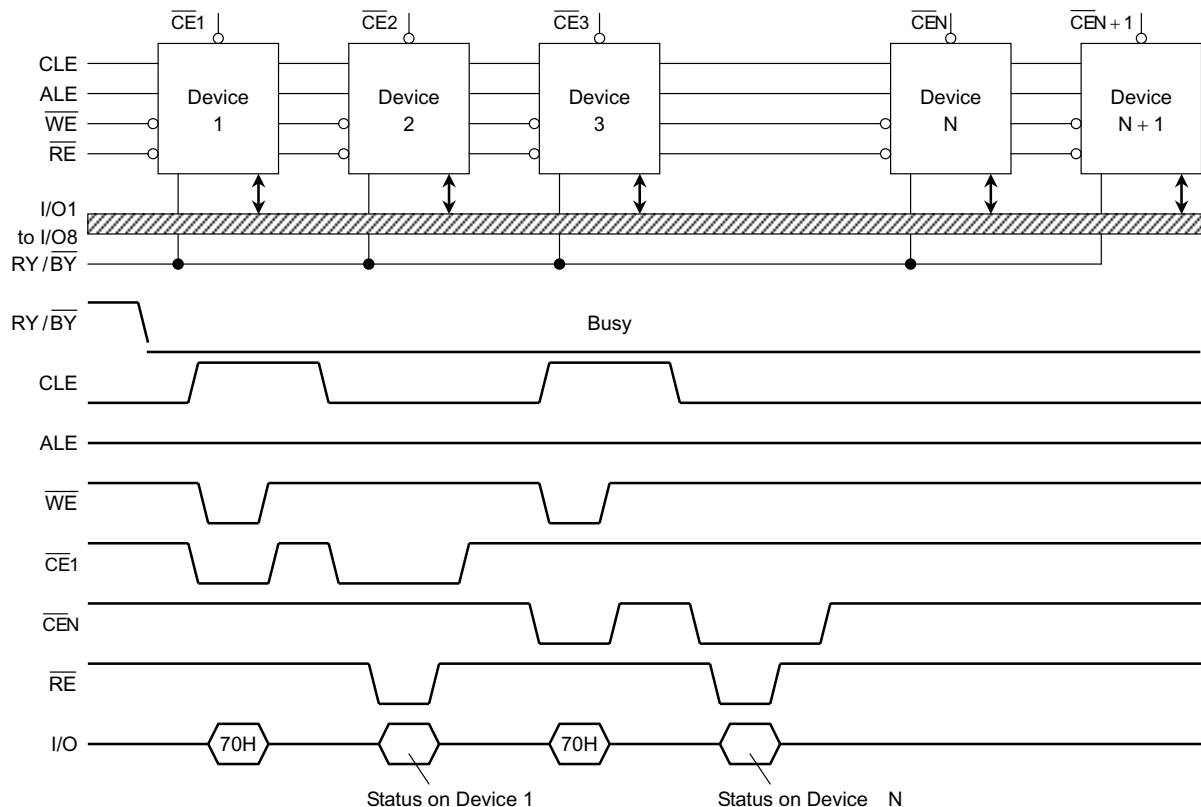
$\overline{CE}1$
$\overline{CE}2$
$\overline{CE}3$
$\overline{CE}N$
$\overline{CE}N + 1$

CLE
ALE
$\overline{WE}$
$\overline{RE}$

Device 1
Device 2
Device 3
Device N
Device N + 1

I/O1 to I/O8
RY / $\overline{BY}$

RY / $\overline{BY}$
Busy
CLE
ALE
$\overline{WE}$
$\overline{CE}1$
$\overline{CE}N$
$\overline{RE}$
I/O
70H
70H

Status on Device 1
Status on Device N